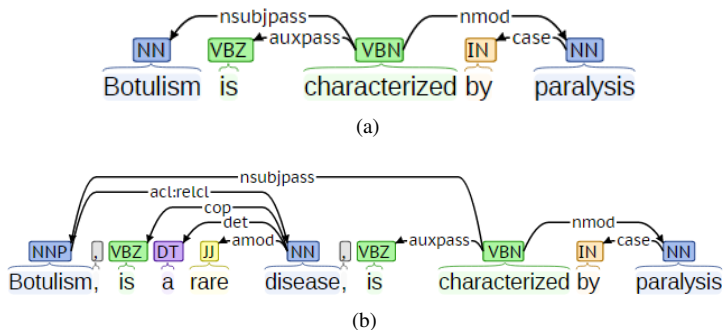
nsubjpass
auxpass
nmod
case
NN VBZ VBN IN NN
Botulism is characterized by paralysis
(a)

nsubjpass
acl:relcl
cop
det
amod
auxpass
nmod
case
NNP , VBZ DT JJ NN , VBZ VBN IN NN
Botulism, is a rare disease, is characterized by paralysis
(b)